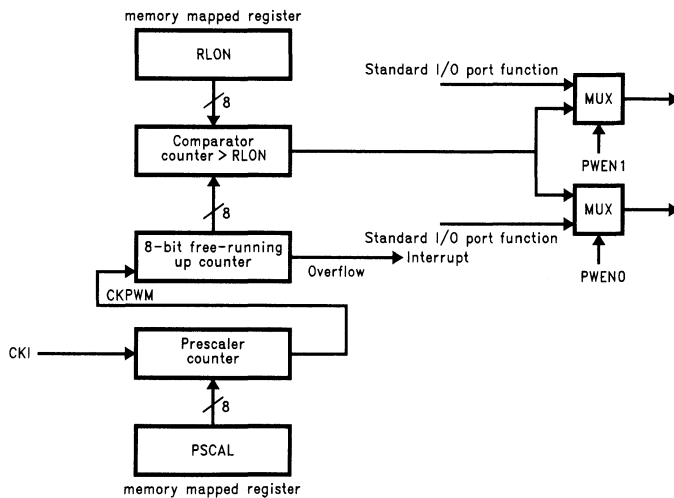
memory mapped register

RLON

8

Comparator counter > RLON

8

8-bit free-running up counter

CKPWM

CKI

Prescaler counter

8

PSCAL

memory mapped register

Standard I/O port function

MUX

PWEN1

Standard I/O port function

MUX

PWEN0

Overflow

Interrupt